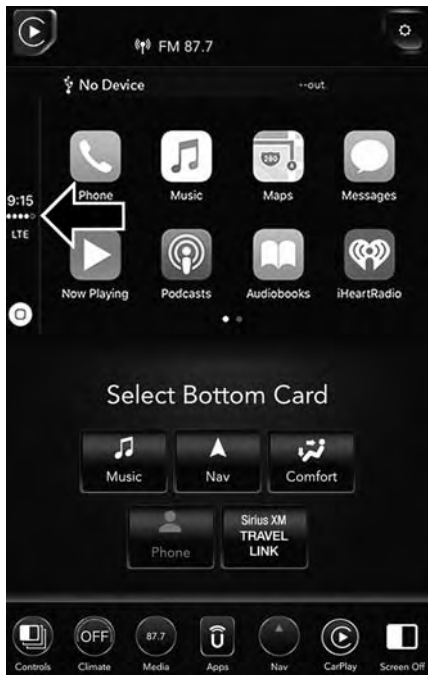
FM 87.7

No Device

--out

9:15

LTE

Phone

Music

280

Maps

Messages

Now Playing

Podcasts

Audiobooks

iHeartRadio

Select Bottom Card

Music

Nav

Comfort

Phone

Sirius XM TRAVEL LINK

Controls

OFF

Climate

87.7

Media

Apps

Nav

CarPlay

Screen Off